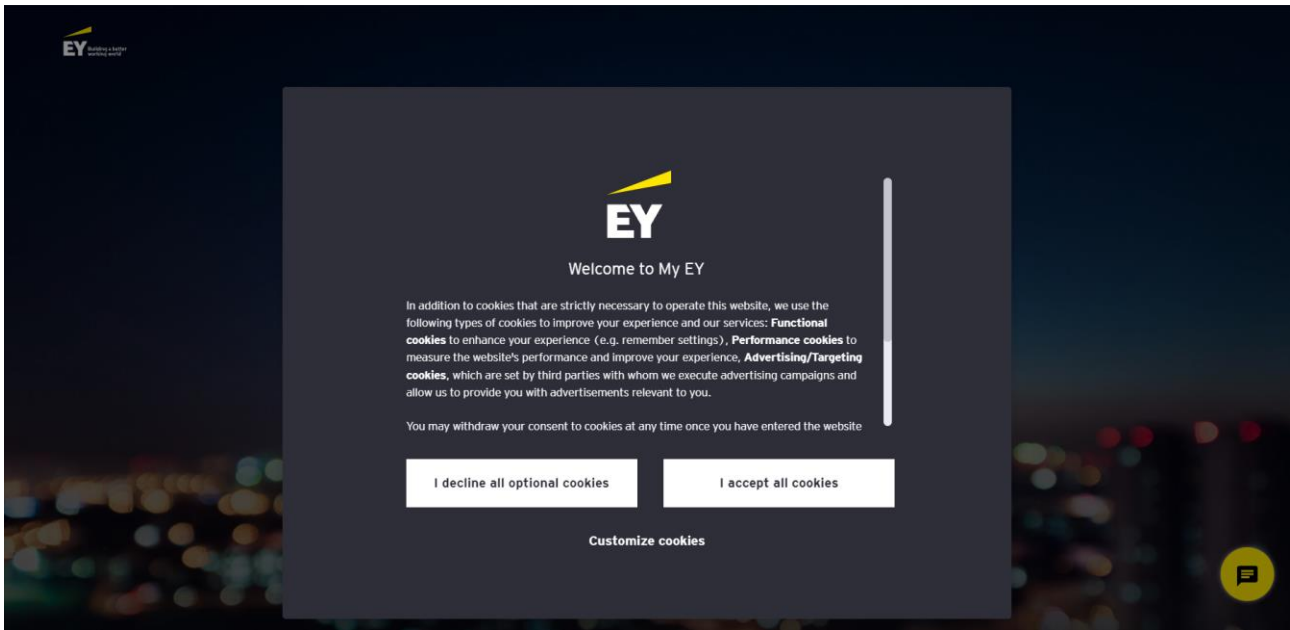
EY Building a better working world

EY

Welcome to My EY

In addition to cookies that are strictly necessary to operate this website, we use the following types of cookies to improve your experience and our services: **Functional cookies** to enhance your experience (e.g. remember settings), **Performance cookies** to measure the website's performance and improve your experience, **Advertising/Targeting cookies**, which are set by third parties with whom we execute advertising campaigns and allow us to provide you with advertisements relevant to you.

You may withdraw your consent to cookies at any time once you have entered the website

I decline all optional cookies

I accept all cookies

Customize cookies